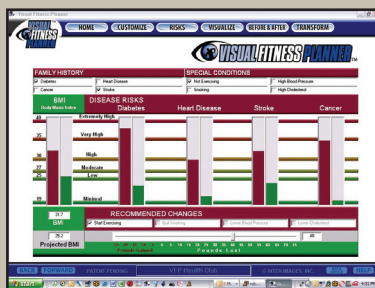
Visual Fitness Planner

VISUAL FITNESS PLANNER

HOME
CUSTOMIZE
RISKS
VISUALIZE
BEFORE & AFTER
TRANSFORM

VISUAL FITNESS PLANNER

FAMILY HISTORY
Diabetes
Heart Disease
Cancer
Stroke

SPECIAL CONDITIONS
Not Exercising
High Blood Pressure
Smoking
High Cholesterol

BMI
Body Mass Index

DISEASE RISKS
Diabetes
Heart Disease
Stroke
Cancer

40
35
30
27
25
20

Extremely High
Very High
High
Moderate
Low
Minimal

RECOMMENDED CHANGES
Start Exercising
Quit Smoking
Lower Blood Pressure
Lower Cholesterol

28.7
BMI
25.2
Projected BMI

Pounds Gained
Pounds Lost

BACK
FORWARD
PATIENT FORMS
VFP Health Club
HELP
start